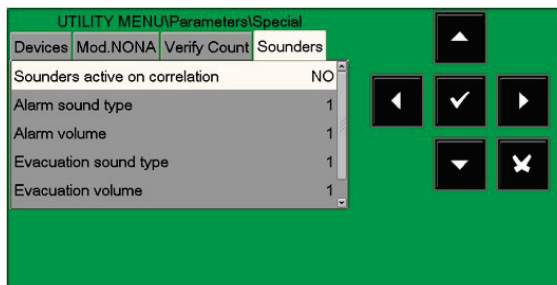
UTILITY MENU\Parameters\Special

Devices | Mod.NONA | Verify Count | Sounders

| | |
|---|---|
| Sounders active on correlation | NO |
| Alarm sound type | 1 |
| Alarm volume | 1 |
| Evacuation sound type | 1 |
| Evacuation volume | 1 |